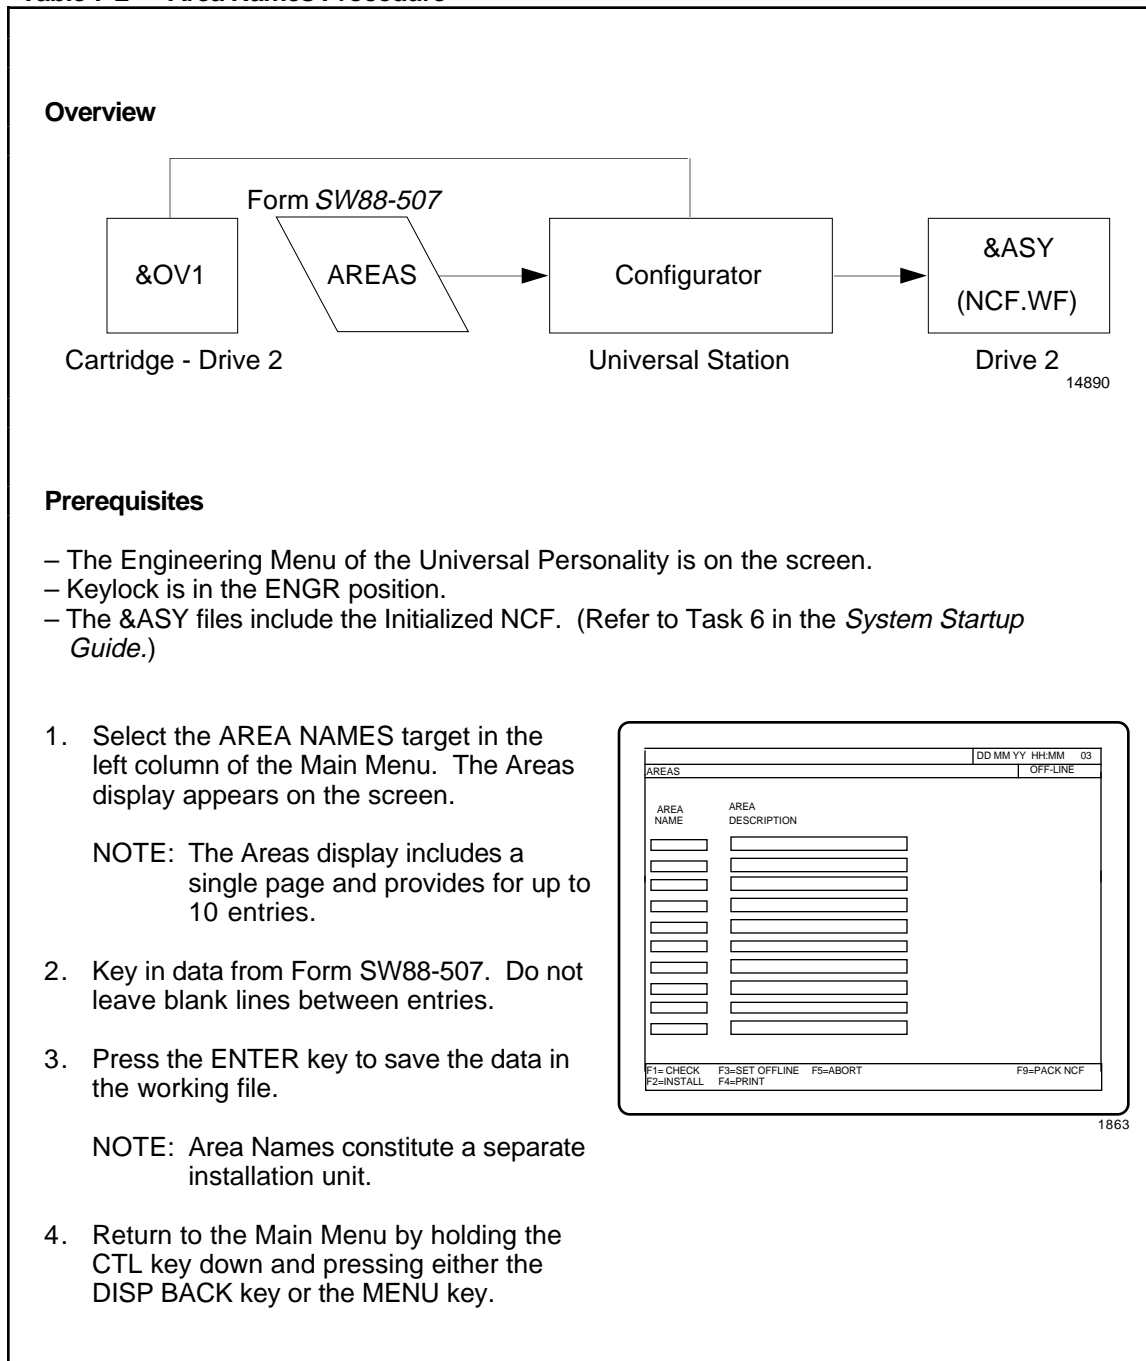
Overview

Form SW88-507

&OV1

AREAS

Configurator

&ASY (NCF.WF)

Cartridge - Drive 2

Universal Station

Drive 2

14890

Prerequisites

– The Engineering Menu of the Universal Personality is on the screen.
– Keylock is in the ENGR position.
– The &ASY files include the Initialized NCF. (Refer to Task 6 in the System Startup Guide.)

1. Select the AREA NAMES target in the left column of the Main Menu. The Areas display appears on the screen.

NOTE: The Areas display includes a single page and provides for up to 10 entries.

2. Key in data from Form SW88-507. Do not leave blank lines between entries.

3. Press the ENTER key to save the data in the working file.

NOTE: Area Names constitute a separate installation unit.

4. Return to the Main Menu by holding the CTL key down and pressing either the DISP BACK key or the MENU key.

DD MM YY HH:MM 03
AREAS
OFF-LINE
AREA NAME
AREA DESCRIPTION
F1= CHECK F3=SET OFFLINE F5=ABORT F9=PACK NCF
F2=INSTALL F4=PRINT

1863